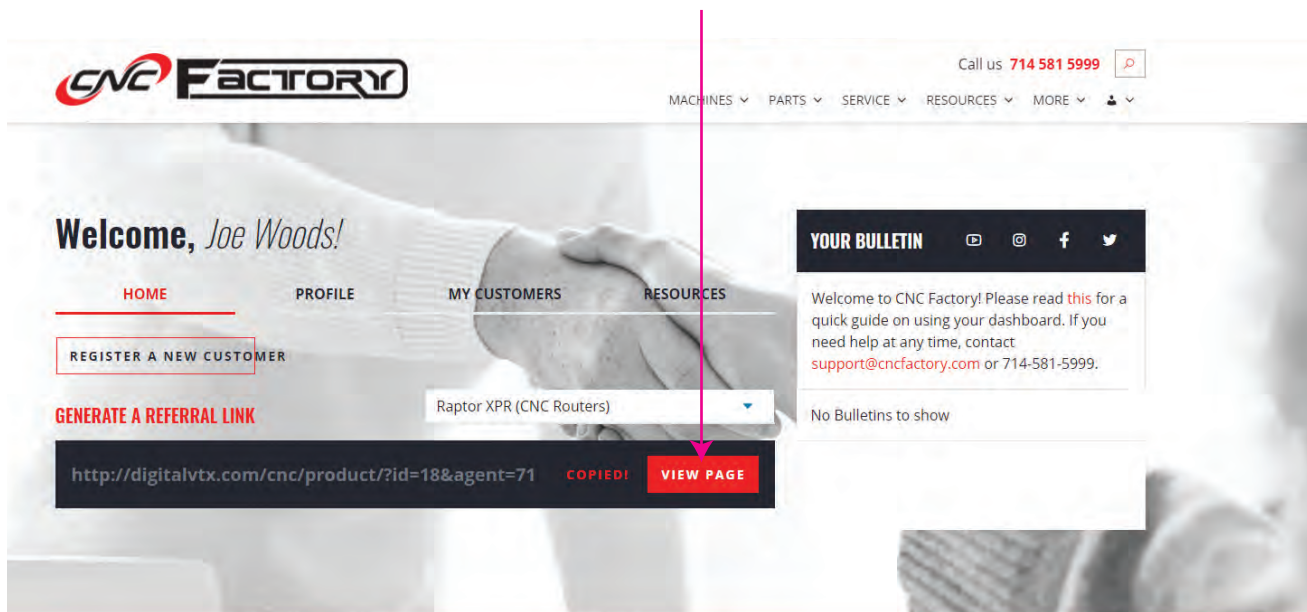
CNC FACTORY

Call us 714 581 5999

MACHINES PARTS SERVICE RESOURCES MORE

Welcome, Joe Woods!

HOME PROFILE MY CUSTOMERS RESOURCES

REGISTER A NEW CUSTOMER

GENERATE A REFERRAL LINK

Raptor XPR (CNC Routers)

http://digitalvtx.com/cnc/product/?id=18&agent=71 COPIED! VIEW PAGE

YOUR BULLETIN

Welcome to CNC Factory! Please read this for a quick guide on using your dashboard. If you need help at any time, contact support@cncfactory.com or 714-581-5999.

No Bulletins to show